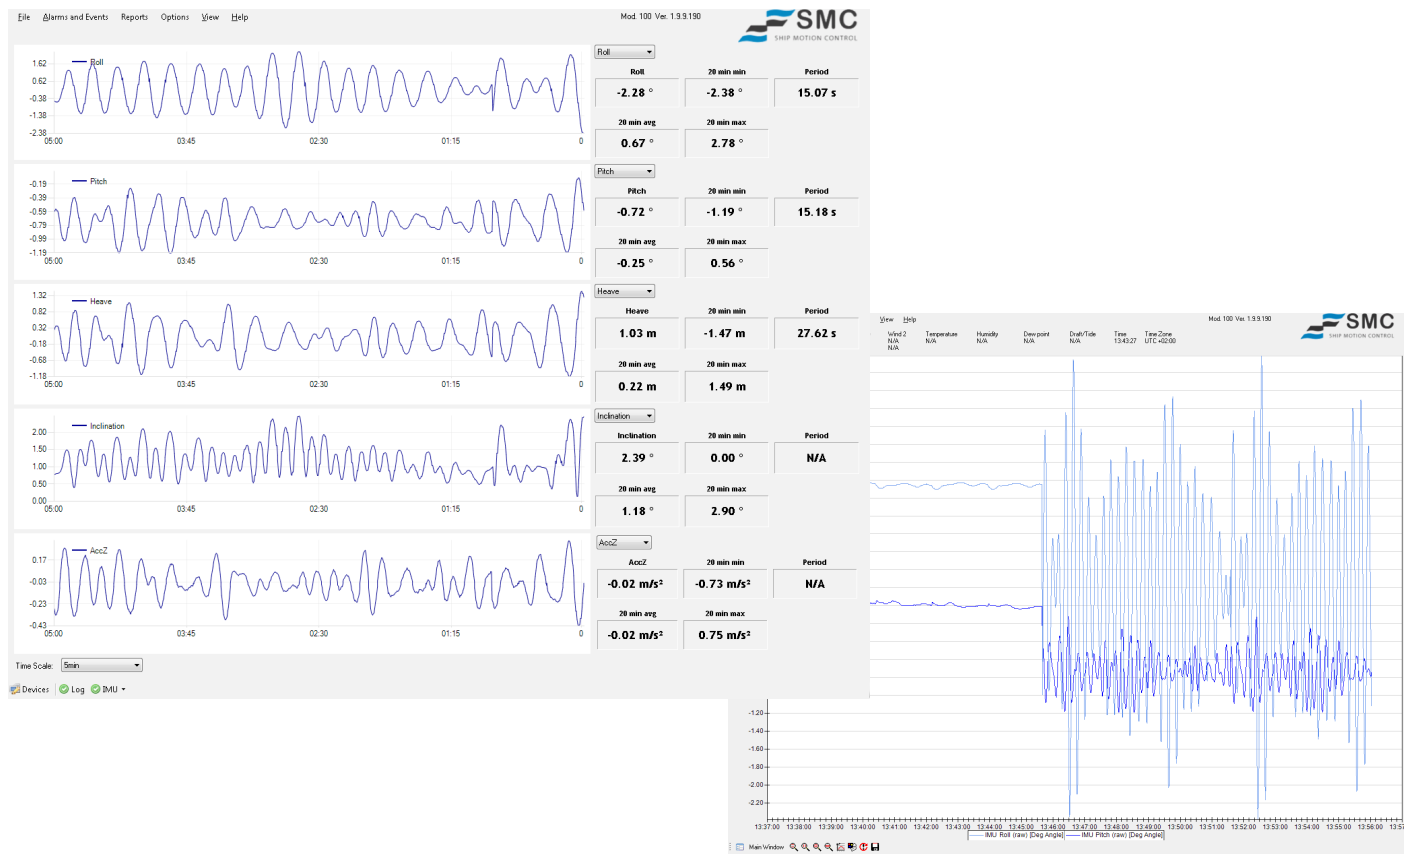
File Alarms and Events Reports Options View Help

Mod. 100 Ver. 1.9.9.190

SMC
SHIP MOTION CONTROL

Roll
1.62
0.62
-0.38
-1.38
-2.38
05:00 03:45 02:30 01:15 0

Roll

| Roll | 20 min min | Period |
|---|---|---|
| -2.28 ° | -2.38 ° | 15.07 s |
| 20 min avg | 20 min max | |
| 0.67 ° | 2.78 ° | |

Pitch
-0.19
-0.39
-0.59
-0.79
-0.99
-1.19
05:00 03:45 02:30 01:15 0

Pitch

| Pitch | 20 min min | Period |
|---|---|---|
| -0.72 ° | -1.19 ° | 15.18 s |
| 20 min avg | 20 min max | |
| -0.25 ° | 0.56 ° | |

Heave
1.32
0.82
0.32
-0.18
-0.68
-1.18
05:00 03:45 02:30 01:15 0

Heave

| Heave | 20 min min | Period |
|---|---|---|
| 1.03 m | -1.47 m | 27.62 s |
| 20 min avg | 20 min max | |
| 0.22 m | 1.49 m | |

Inclination
2.00
1.50
1.00
0.50
0.00
05:00 03:45 02:30 01:15 0

Inclination

| Inclination | 20 min min | Period |
|---|---|---|
| 2.39 ° | 0.00 ° | N/A |
| 20 min avg | 20 min max | |
| 1.18 ° | 2.90 ° | |

AccZ
0.17
-0.03
-0.23
-0.43
05:00 03:45 02:30 01:15 0

AccZ

| AccZ | 20 min min | Period |
|---|---|---|
| -0.02 m/s² | -0.73 m/s² | N/A |
| 20 min avg | 20 min max | |
| -0.02 m/s² | 0.75 m/s² | |

Time Scale: 5min

Devices Log IMU

View Help

Mod. 100 Ver. 1.9.9.190

SMC
SHIP MOTION CONTROL

Wind 2 N/A N/A
Temperature N/A
Humidity N/A
Dew point N/A
Draft/Tide N/A
Time 13:43:27
Time Zone UTC +02:00

-1.20
-1.40
-1.60
-1.80
-2.00
-2.20

13:37:00 13:38:00 13:39:00 13:40:00 13:41:00 13:42:00 13:43:00 13:44:00 13:45:00 13:46:00 13:47:00 13:48:00 13:49:00 13:50:00 13:51:00 13:52:00 13:53:00 13:54:00 13:55:00 13:56:00 13:57

IMU Roll (raw) [Deg Angle] IMU Pitch (raw) [Deg Angle]

Main Window